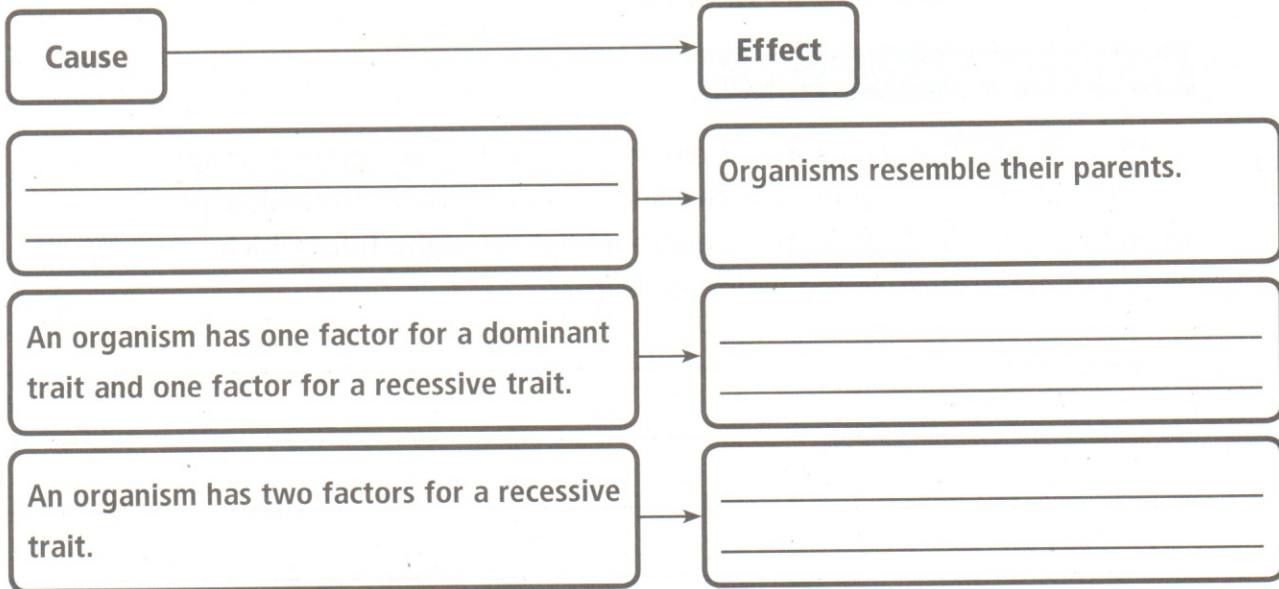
| Cause | Effect |
|---|---|
| ______ | Organisms resemble their parents. |
| An organism has one factor for a dominant trait and one factor for a recessive trait. | ______ |
| An organism has two factors for a recessive trait. | ______ |